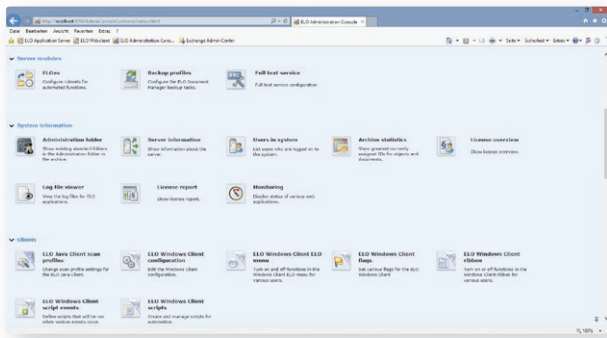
http://localhost:8080/admin/console/#home.html | ELO Administration Console

Datei Bearbeiten Ansicht Favoriten Extras ?

ELO Application Server | ELO Webclient | ELO Administration Cons... | Exchange Admin Center

Seite ▾ Sicherheit ▾ Extras ▾

Server modules

FLOWs
Configure rulesets for automated functions.

Backup profiles
Configure the ELO Document Manager backup tasks.

Full text service
Full text service configuration

System information

Administration folder
Show existing standard folders in the Administration folder in the archive.

Server information
Show information about the server.

Users in system
List users who are logged on to the system.

Archive statistics
Show greatest currently assigned IDs for objects and documents.

License overview
Show license overview.

Log file viewer
View the log files for ELO applications.

License report
Show license report.

Monitoring
Display status of various web applications.

Clients

ELO Java Client scan profiles
Change scan profile settings for the ELO Java Client.

ELO Windows Client configuration
Edit the Windows Client configuration.

ELO Windows Client ELO menu
Turn on and off functions in the Windows Client ELO menu for various users.

ELO Windows Client flags
Set various flags for the ELO Windows Client.

ELO Windows Client ribbon
Turn on or off functions in the Windows Client ribbon for various users.

ELO Windows Client script events
Define scripts that will be run when various events occur.

ELO Windows Client scripts
Create and manage scripts for automation.

100%